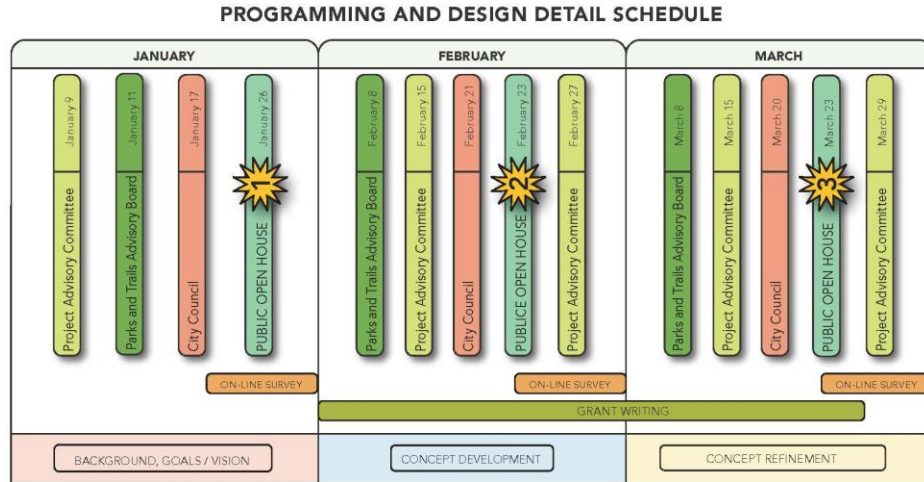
PROGRAMMING AND DESIGN DETAIL SCHEDULE

JANUARY

January 9
Project Advisory Committee

January 11
Parks and Trails Advisory Board

January 17
City Council

January 26
1
PUBLIC OPEN HOUSE

ON-LINE SURVEY

FEBRUARY

February 8
Parks and Trails Advisory Board

February 15
Project Advisory Committee

February 21
City Council

February 23
2
PUBLICE OPEN HOUSE

February 27
Project Advisory Committee

ON-LINE SURVEY

MARCH

March 8
Parks and Trails Advisory Board

March 15
Project Advisory Committee

March 20
City Council

March 23
3
PUBLIC OPEN HOUSE

March 29
Project Advisory Committee

ON-LINE SURVEY

GRANT WRITING

BACKGROUND, GOALS / VISION

CONCEPT DEVELOPMENT

CONCEPT REFINEMENT